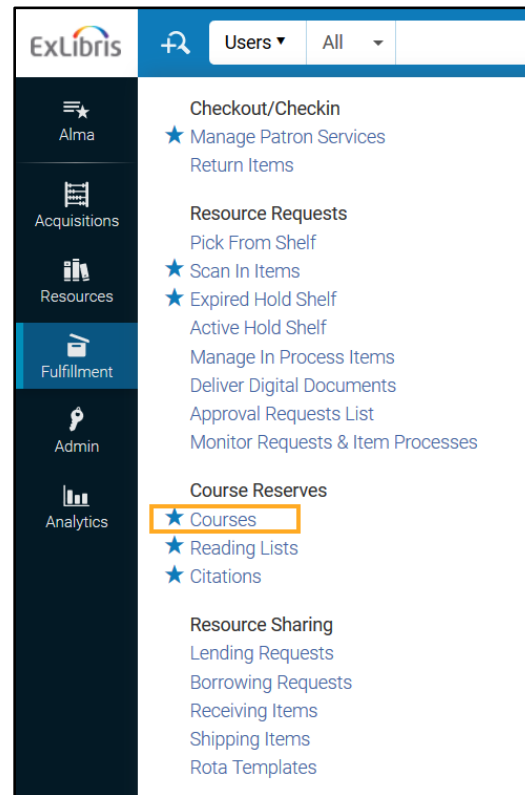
ExLibris

Users ▾ All

Alma

Acquisitions

Resources

Fulfillment

Admin

Analytics

Checkout/Checkin
★ Manage Patron Services
Return Items

Resource Requests
Pick From Shelf
★ Scan In Items
★ Expired Hold Shelf
Active Hold Shelf
Manage In Process Items
Deliver Digital Documents
Approval Requests List
Monitor Requests & Item Processes

Course Reserves
★ Courses
★ Reading Lists
★ Citations

Resource Sharing
Lending Requests
Borrowing Requests
Receiving Items
Shipping Items
Rota Templates